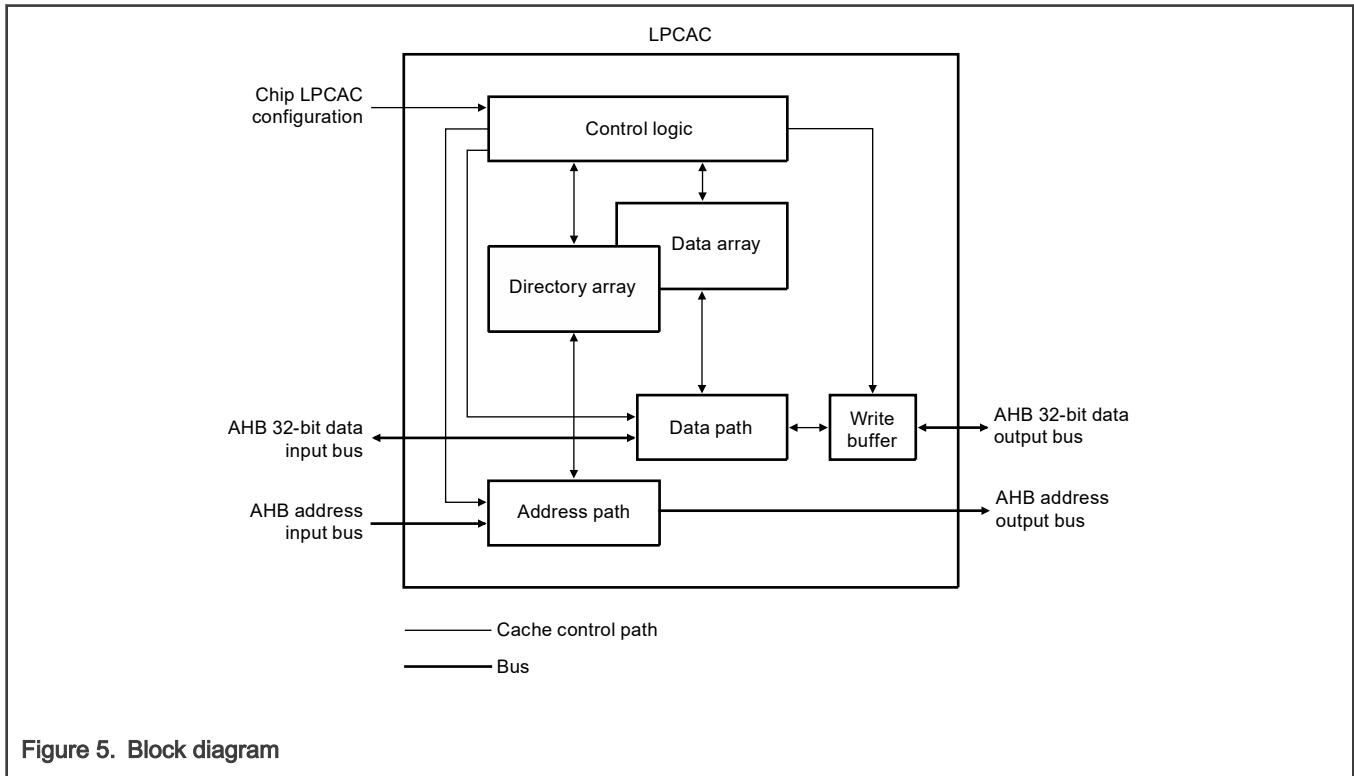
LPCAC

Chip LPCAC configuration

Control logic

Data array

Directory array

Data path

Write buffer

AHB 32-bit data input bus

AHB 32-bit data output bus

Address path

AHB address input bus

AHB address output bus

Cache control path

Bus

Figure 5. Block diagram